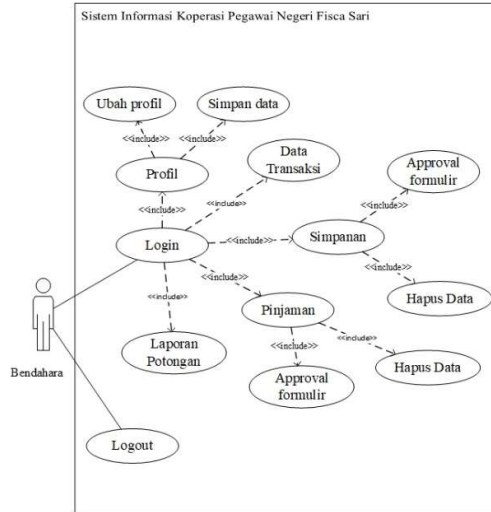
Sistem Informasi Koperasi Pegawai Negeri Fisca Sari

Ubah profil

Simpan data

<<include>>

<<include>>

Profil

Data Transaksi

Approval formulir

<<include>>

<<include>>

<<include>>

Login

<<include>>

Simpanan

<<include>>

<<include>>

Hapus Data

<<include>>

Pinjaman

Bendahara

Laporan Potongan

<<include>>

<<include>>

Hapus Data

Approval formulir

Logout